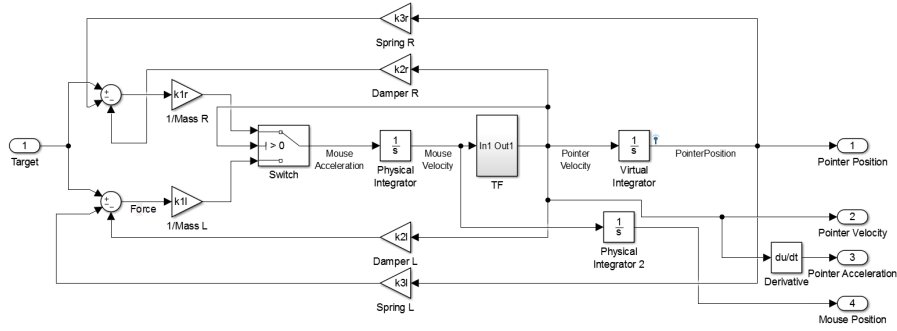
k3r
Spring R
k2r
Damper R
k1r
1/Mass R
1
Target
Switch
> 0
Mouse Acceleration
$\frac{1}{s}$
Physical Integrator
Mouse Velocity
In1 Out1
TF
Pointer Velocity
$\frac{1}{s}$
Virtual Integrator
PointerPosition
1
Pointer Position
Force
k1l
1/Mass L
$\frac{1}{s}$
Physical Integrator 2
2
Pointer Velocity
du/dt
Derivative
3
Pointer Acceleration
k2l
Damper L
k3l
Spring L
4
Mouse Position